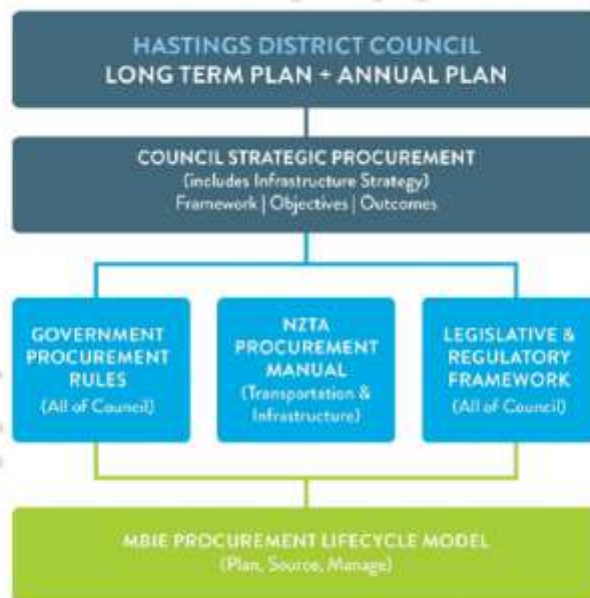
HASTINGS DISTRICT COUNCIL
LONG TERM PLAN + ANNUAL PLAN

COUNCIL STRATEGIC PROCUREMENT
(includes Infrastructure Strategy)
Framework | Objectives | Outcomes

GOVERNMENT PROCUREMENT RULES
(All of Council)

NZTA PROCUREMENT MANUAL
(Transportation & Infrastructure)

LEGISLATIVE & REGULATORY FRAMEWORK
(All of Council)

MBIE PROCUREMENT LIFECYCLE MODEL
(Plan, Source, Manage)